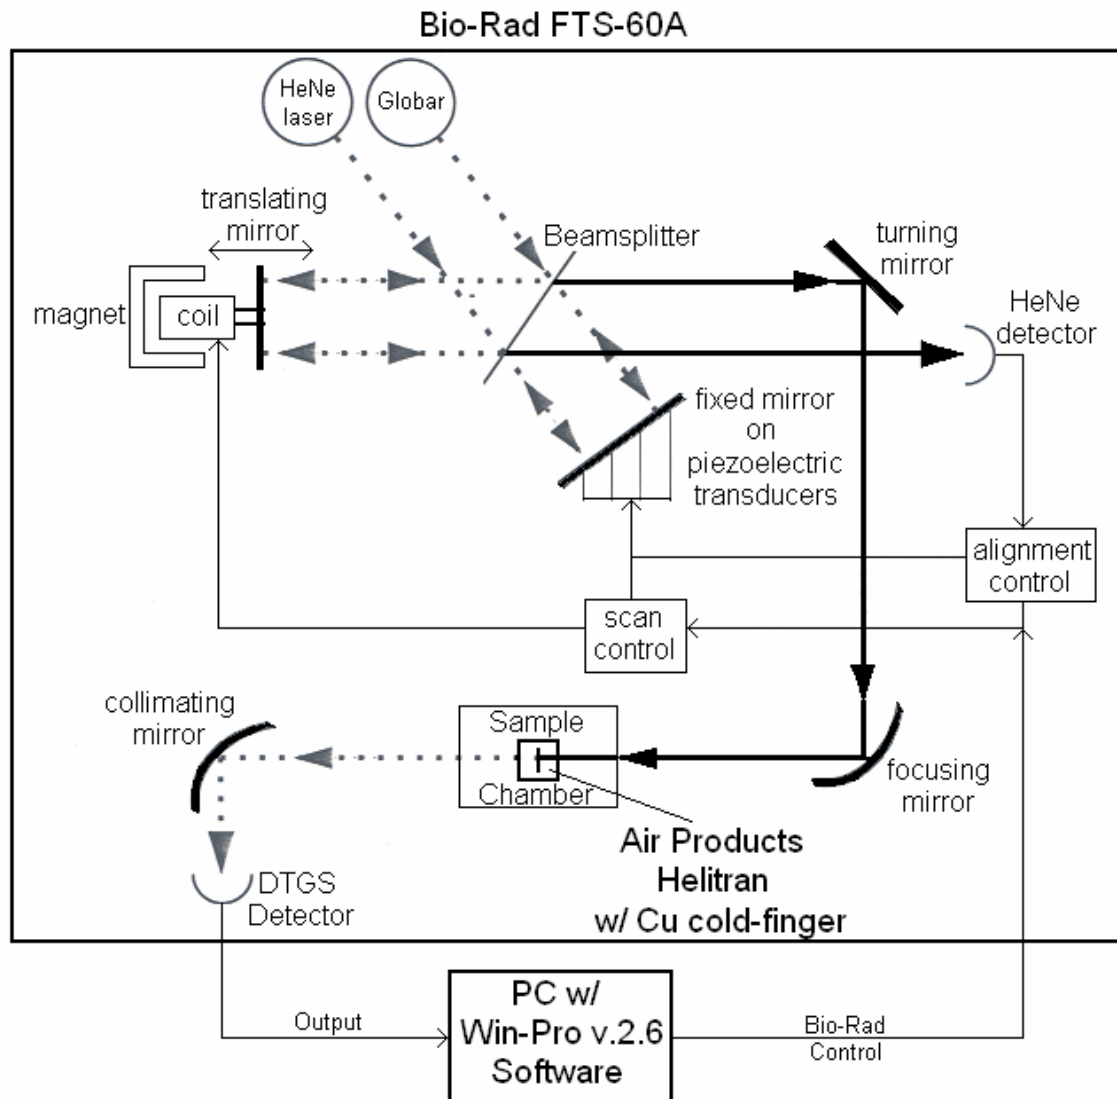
Bio-Rad FTS-60A

HeNe laser

Globar

translating mirror

Beamsplitter

turning mirror

magnet

coil

HeNe detector

fixed mirror on piezoelectric transducers

alignment control

scan control

collimating mirror

Sample Chamber

focusing mirror

Air Products Helitran w/ Cu cold-finger

DTGS Detector

Output

PC w/ Win-Pro v.2.6 Software

Bio-Rad Control